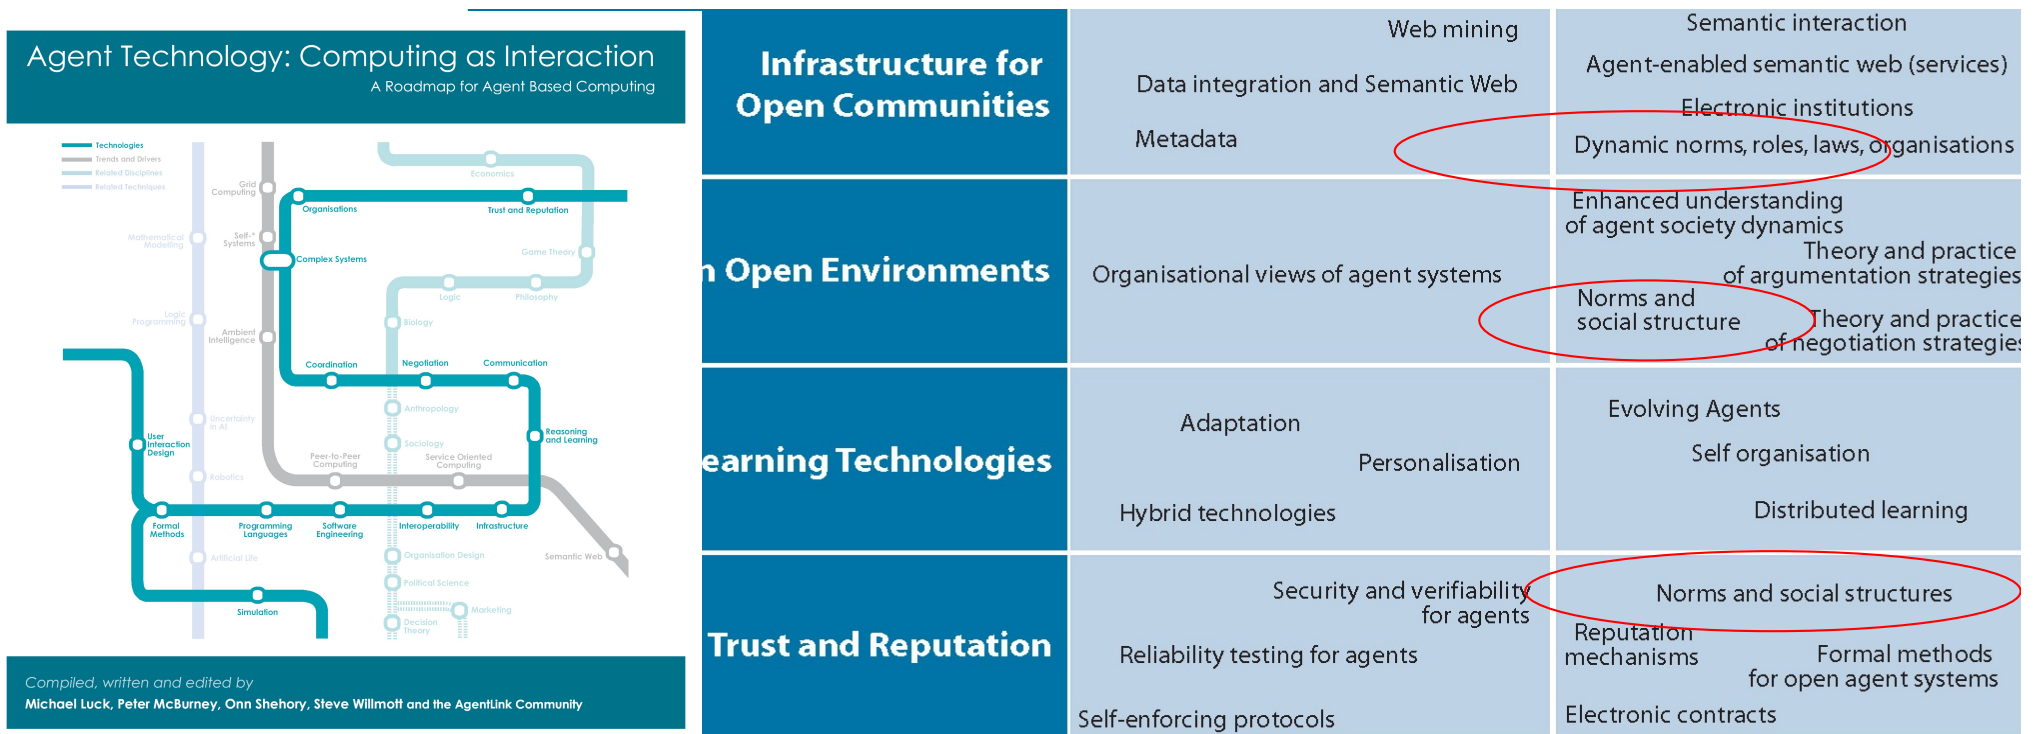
Agent Technology: Computing as Interaction
A Roadmap for Agent Based Computing

Technologies
Trends and Drivers
Related Disciplines
Related Techniques

Grid Computing
Economics
Organisations
Trust and Reputation
Mathematical Modelling
Self-* Systems
Game Theory
Complex Systems
Logic
Philosophy
Logic Programming
Biology
Ambient Intelligence
Coordination
Negotiation
Communication
Anthropology
Uncertainty in AI
User Interaction Design
Reasoning and Learning
Sociology
Peer-to-Peer Computing
Service Oriented Computing
Robotics
Formal Methods
Programming Languages
Software Engineering
Interoperability
Infrastructure
Artificial Life
Organisation Design
Semantic Web
Political Science
Marketing
Simulation
Decision Theory

Compiled, written and edited by
Michael Luck, Peter McBurney, Onn Shehory, Steve Willmott and the AgentLink Community

| Infrastructure for Open Communities | Web mining Data integration and Semantic Web Metadata | Semantic interaction Agent-enabled semantic web (services) Electronic institutions Dynamic norms, roles, laws, organisations |
|---|---|---|
| n Open Environments | Organisational views of agent systems | Enhanced understanding of agent society dynamics Theory and practice of argumentation strategies Norms and social structure Theory and practice of negotiation strategies |
| earning Technologies | Adaptation Personalisation Hybrid technologies | Evolving Agents Self organisation Distributed learning |
| Trust and Reputation | Security and verifiability for agents Reliability testing for agents Self-enforcing protocols | Norms and social structures Reputation mechanisms Formal methods for open agent systems Electronic contracts |